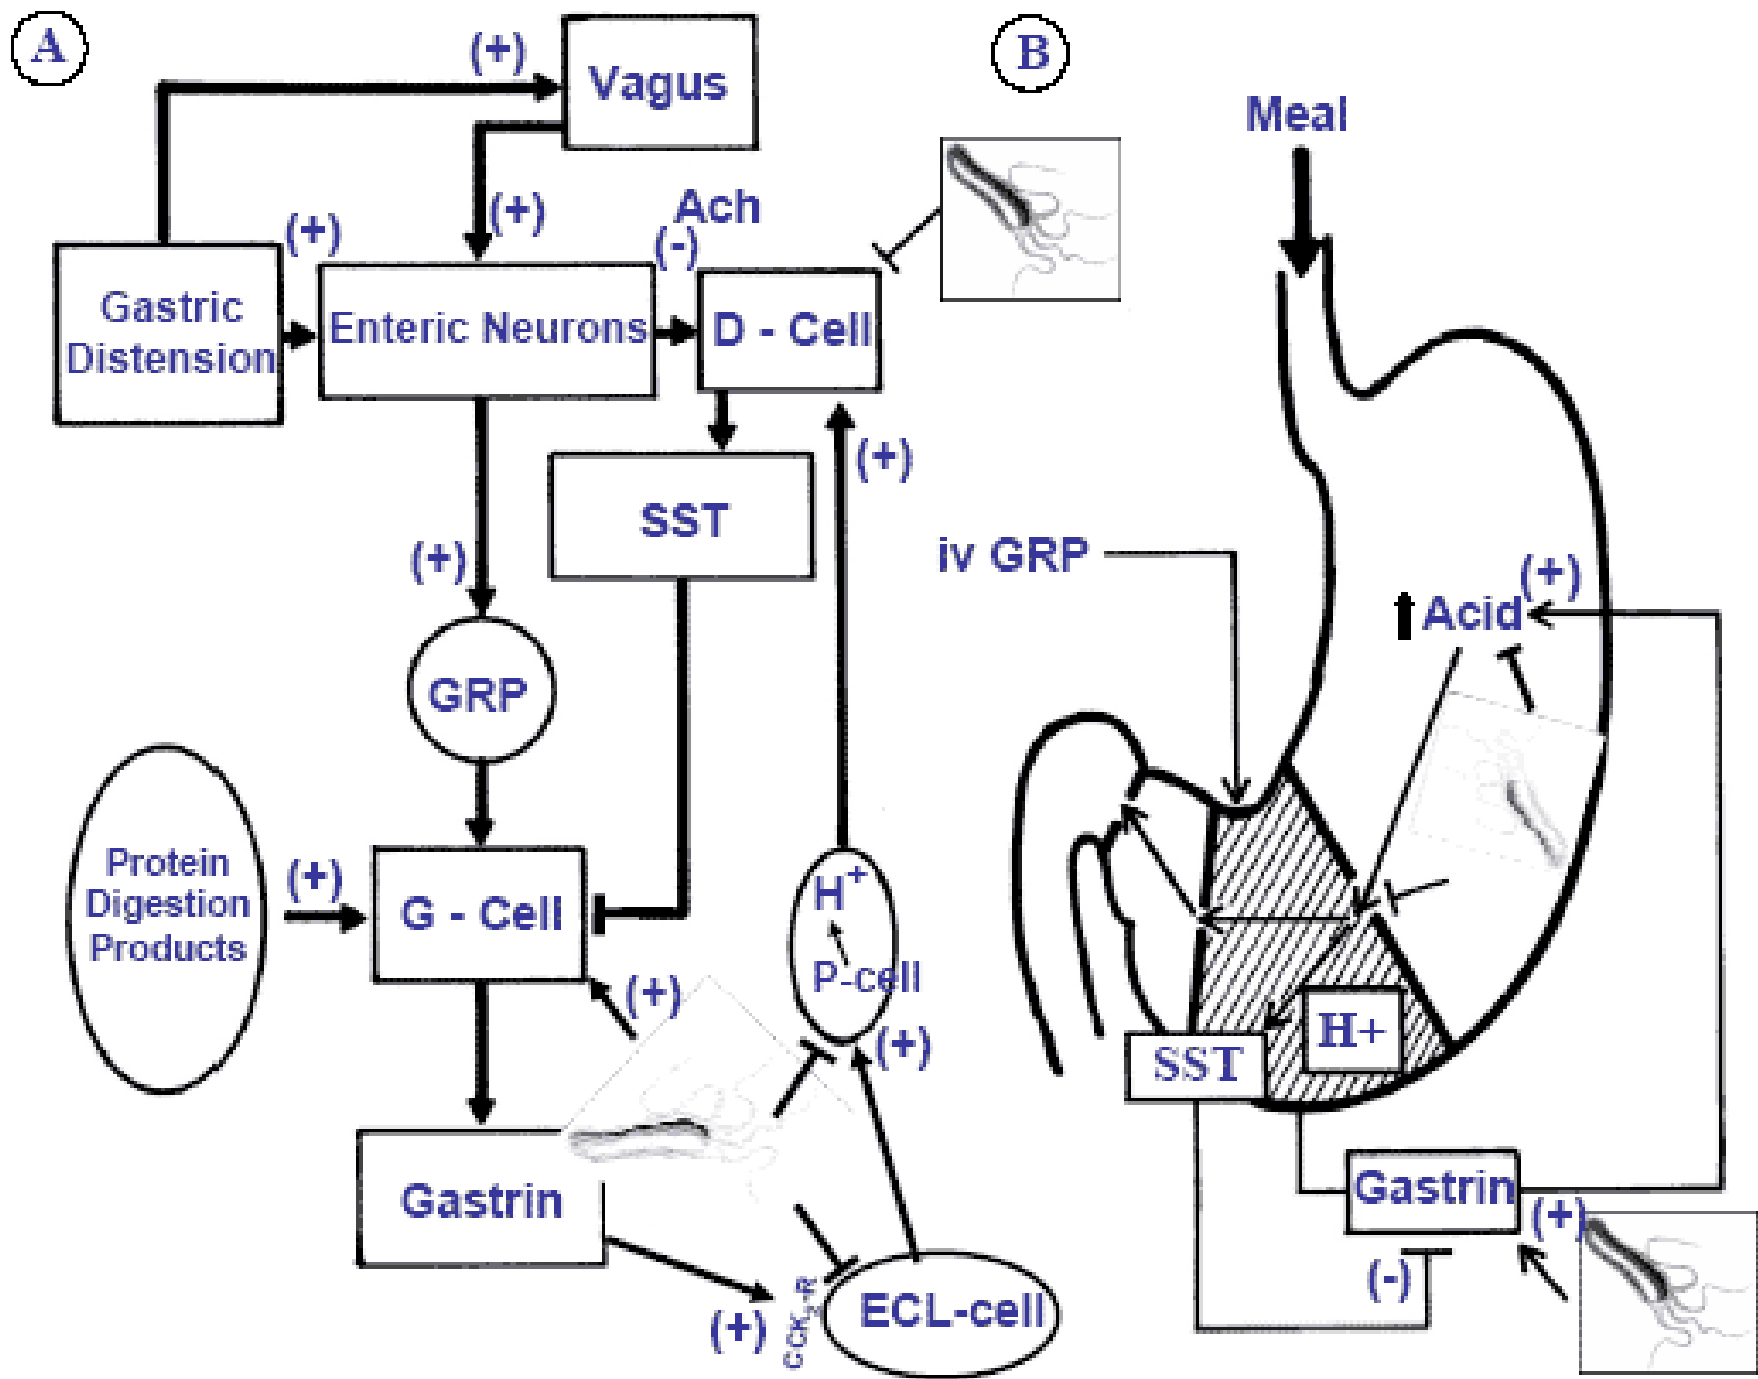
A

(+)

Vagus

(+)

(+)

Ach

(-)

Gastric Distension

Enteric Neurons

D - Cell

SST

(+)

(+)

GRP

Protein Digestion Products

(+)

G - Cell

(+)

$H^+$

P-cell

(+)

Gastrin

(+)

$CCK_2$-R

ECL-cell

B

Meal

iv GRP

↑Acid

(+)

SST

H+

Gastrin

(+)

(-)